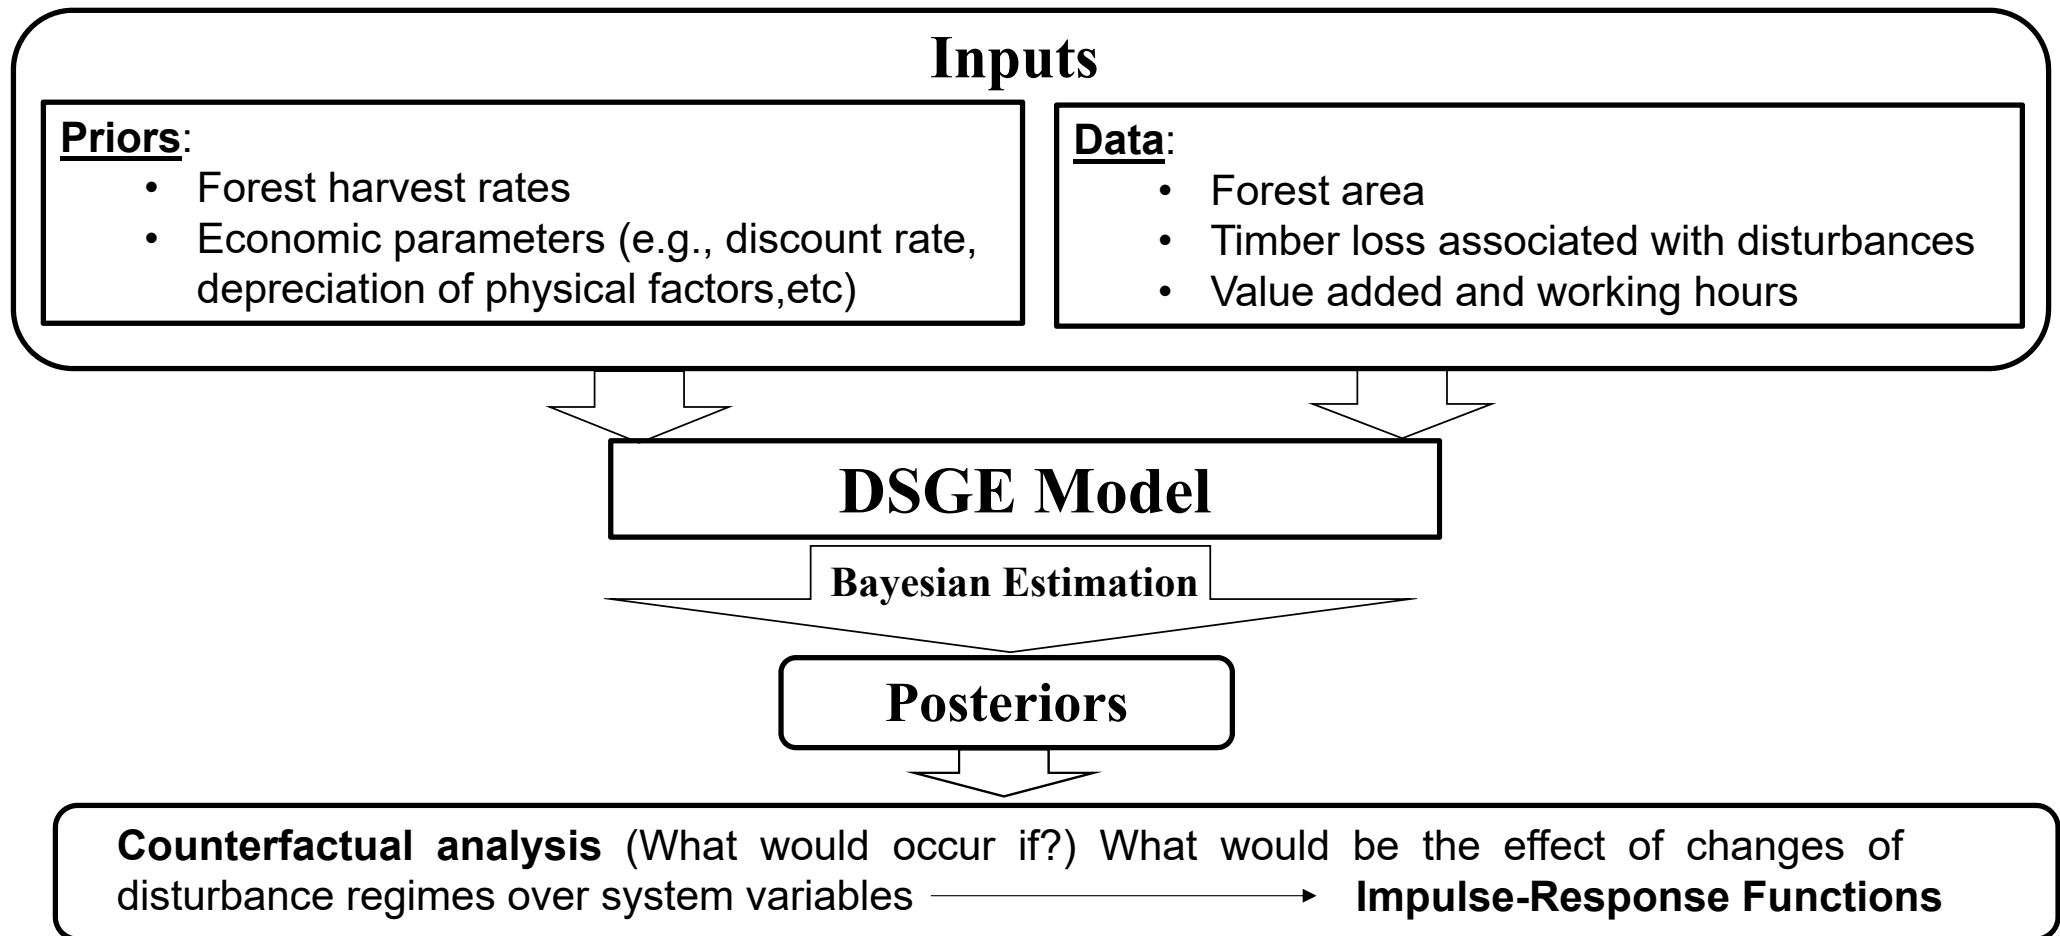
Inputs

Priors:
- Forest harvest rates
- Economic parameters (e.g., discount rate, depreciation of physical factors,etc)

Data:
- Forest area
- Timber loss associated with disturbances
- Value added and working hours

DSGE Model

Bayesian Estimation

Posteriors

Counterfactual analysis (What would occur if?) What would be the effect of changes of disturbance regimes over system variables → Impulse-Response Functions